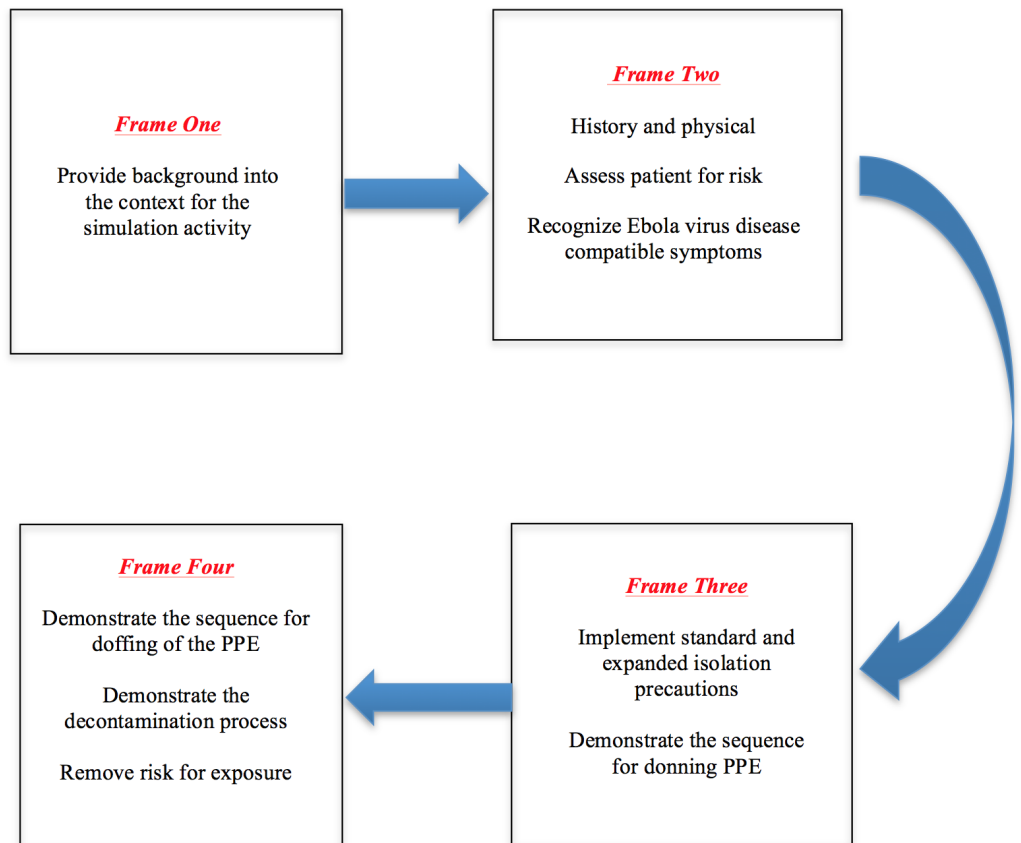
Frame One

Provide background into the context for the simulation activity

Frame Two

History and physical

Assess patient for risk

Recognize Ebola virus disease compatible symptoms

Frame Three

Implement standard and expanded isolation precautions

Demonstrate the sequence for donning PPE

Frame Four

Demonstrate the sequence for doffing of the PPE

Demonstrate the decontamination process

Remove risk for exposure